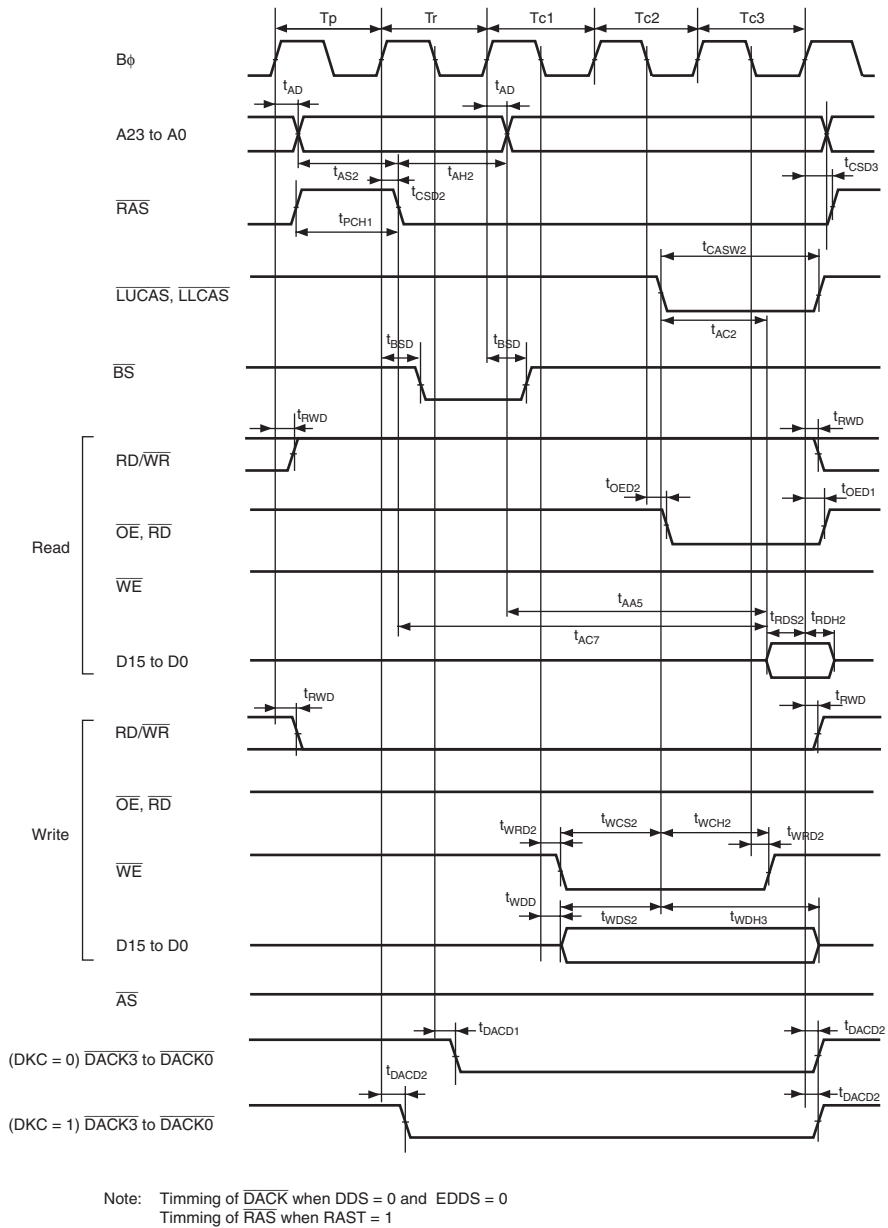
Tp Tr Tc1 Tc2 Tc3

Bϕ

$t_{AD}$ $t_{AD}$

A23 to A0

$t_{AS2}$ $t_{AH2}$ $t_{CSD3}$

$\overline{RAS}$

$t_{CSD2}$

$t_{PCH1}$

$t_{CASW2}$

$\overline{LUCAS}$, $\overline{LLCAS}$

$t_{AC2}$

$t_{BSD}$ $t_{BSD}$

$\overline{BS}$

$t_{RWD}$ $t_{RWD}$

Read

RD/$\overline{WR}$

$t_{OED2}$ $t_{OED1}$

$\overline{OE}$, $\overline{RD}$

$\overline{WE}$

$t_{AA5}$

$t_{RDS2}$ $t_{RDH2}$

$t_{AC7}$

D15 to D0

$t_{RWD}$ $t_{RWD}$

Write

RD/$\overline{WR}$

$\overline{OE}$, $\overline{RD}$

$t_{WRD2}$ $t_{WCS2}$ $t_{WCH2}$ $t_{WRD2}$

$\overline{WE}$

$t_{WDD}$

$t_{WDS2}$ $t_{WDH3}$

D15 to D0

$\overline{AS}$

$t_{DACD1}$ $t_{DACD2}$

(DKC = 0) $\overline{DACK3}$ to $\overline{DACK0}$

$t_{DACD2}$ $t_{DACD2}$

(DKC = 1) $\overline{DACK3}$ to $\overline{DACK0}$

Note: Timming of $\overline{DACK}$ when DDS = 0 and EDDS = 0
Timming of $\overline{RAS}$ when RAST = 1